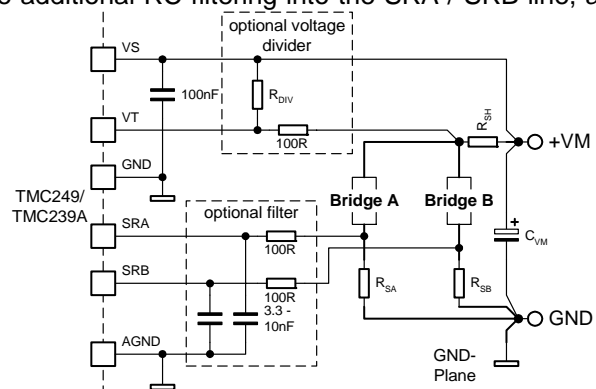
e additional RC filtering into the SRA / SRB line, s

optional voltage divider

VS

100nF

$R_{DIV}$

VT

100R

$R_{SH}$

+VM

GND

TMC249/ TMC239A

optional filter

Bridge A

Bridge B

SRA

100R

+

$C_{VM}$

SRB

100R

$R_{SA}$

$R_{SB}$

3.3 - 10nF

GND

AGND

GND-Plane